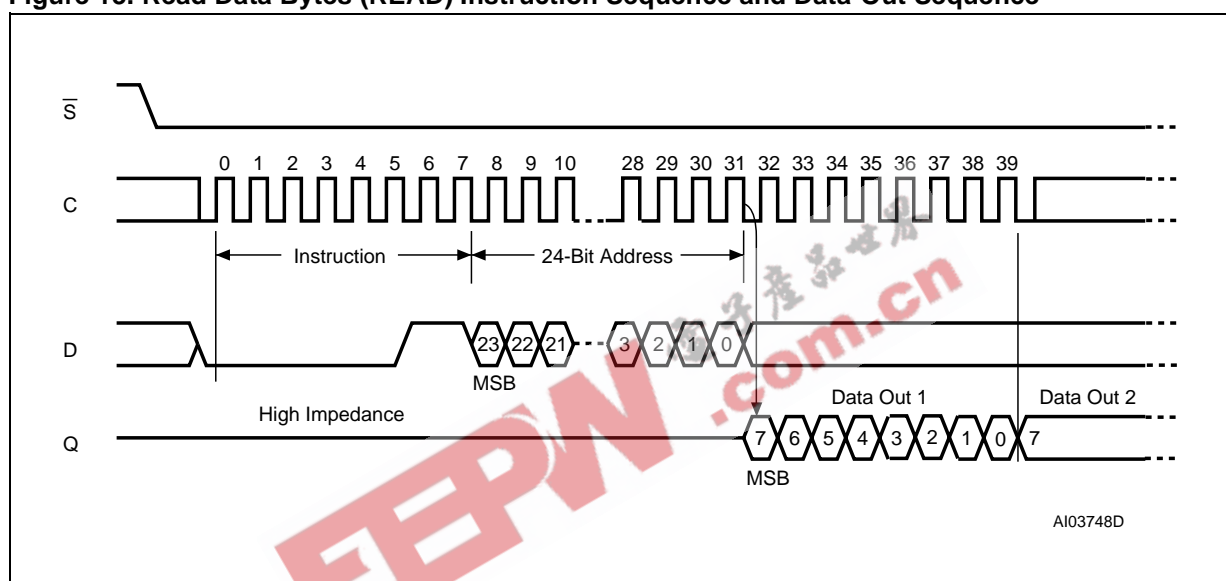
Figure 13. Read Data Bytes (READ) Instruction Sequence and Data-Out Sequence

$\overline{S}$

C

0 1 2 3 4 5 6 7 8 9 10 28 29 30 31 32 33 34 35 36 37 38 39

Instruction

24-Bit Address

D

23 22 21 3 2 1 0

MSB

High Impedance

Data Out 1

Data Out 2

Q

7 6 5 4 3 2 1 0 7

MSB

AI03748D

电子产品世界

EEPW .com.cn